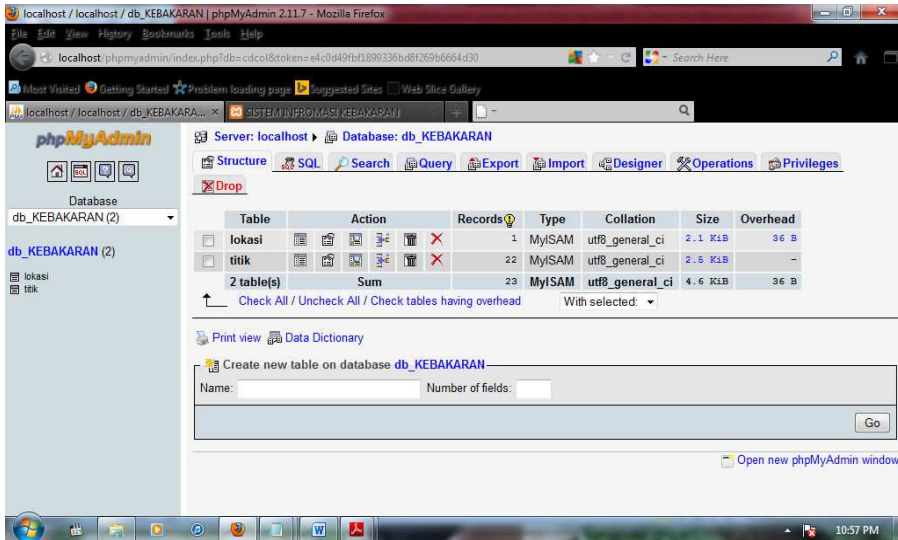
localhost / localhost / db_KEBAKARAN | phpMyAdmin 2.11.7 - Mozilla Firefox

File Edit View History Bookmarks Tools Help

localhost/phpmyadmin/index.php?db=cdcol&token=e4c0d49fbf1899336bd8f269b6664d30

Search Here

Most Visited Getting Started Problem loading page Suggested Sites Web Slice Gallery

localhost / localhost / db_KEBAKARA... × SISTEM INFROMASI KEBAKARAN

phpMyAdmin

Database

db_KEBAKARAN (2)

db_KEBAKARAN (2)

lokasi
titik

Server: localhost ▸ Database: db_KEBAKARAN

Structure SQL Search Query Export Import Designer Operations Privileges

Drop

| | Table | Action | Records | Type | Collation | Size | Overhead |
|---|---|---|---|---|---|---|---|
| | lokasi | | 1 | MyISAM | utf8_general_ci | 2.1 KiB | 36 B |
| | titik | | 22 | MyISAM | utf8_general_ci | 2.5 KiB | - |
| | 2 table(s) | Sum | 23 | MyISAM | utf8_general_ci | 4.6 KiB | 36 B |

Check All / Uncheck All / Check tables having overhead With selected:

Print view Data Dictionary

Create new table on database db_KEBAKARAN

Name: Number of fields:

Go

Open new phpMyAdmin window

10:57 PM